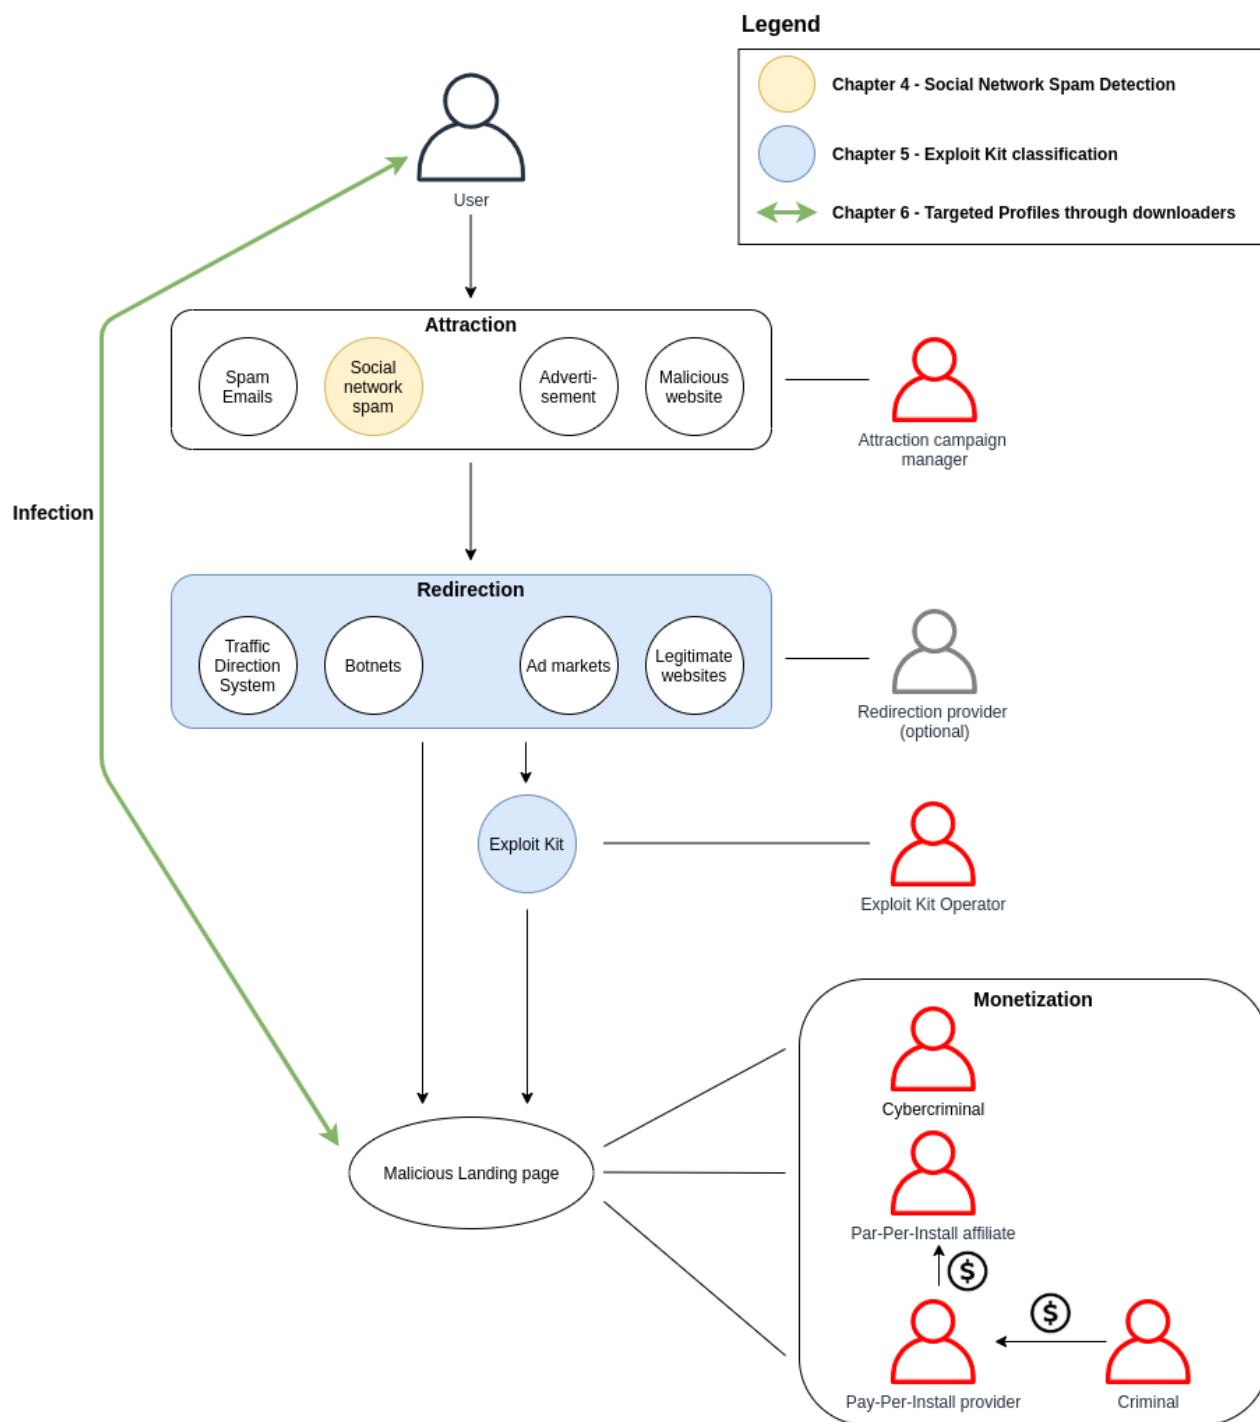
Legend

Chapter 4 - Social Network Spam Detection

Chapter 5 - Exploit Kit classification

Chapter 6 - Targeted Profiles through downloaders

User

Infection

Attraction

Spam Emails

Social network spam

Adverti-sement

Malicious website

Attraction campaign manager

Redirection

Traffic Direction System

Botnets

Ad markets

Legitimate websites

Redirection provider (optional)

Exploit Kit

Exploit Kit Operator

Monetization

Cybercriminal

Malicious Landing page

Par-Per-Install affiliate

$

$

Pay-Per-Install provider

Criminal